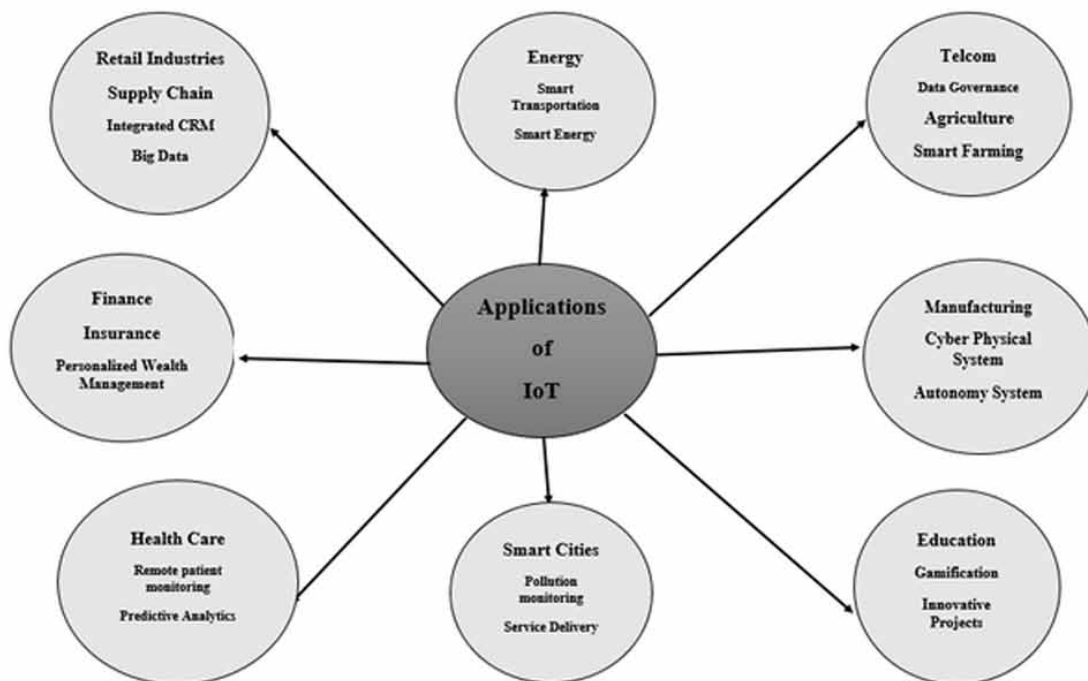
Applications of IoT

Retail Industries
Supply Chain
Integrated CRM
Big Data

Energy
Smart Transportation
Smart Energy

Telcom
Data Governance
Agriculture
Smart Farming

Finance
Insurance
Personalized Wealth Management

Manufacturing
Cyber Physical System
Autonomy System

Health Care
Remote patient monitoring
Predictive Analytics

Smart Cities
Pollution monitoring
Service Delivery

Education
Gamification
Innovative Projects